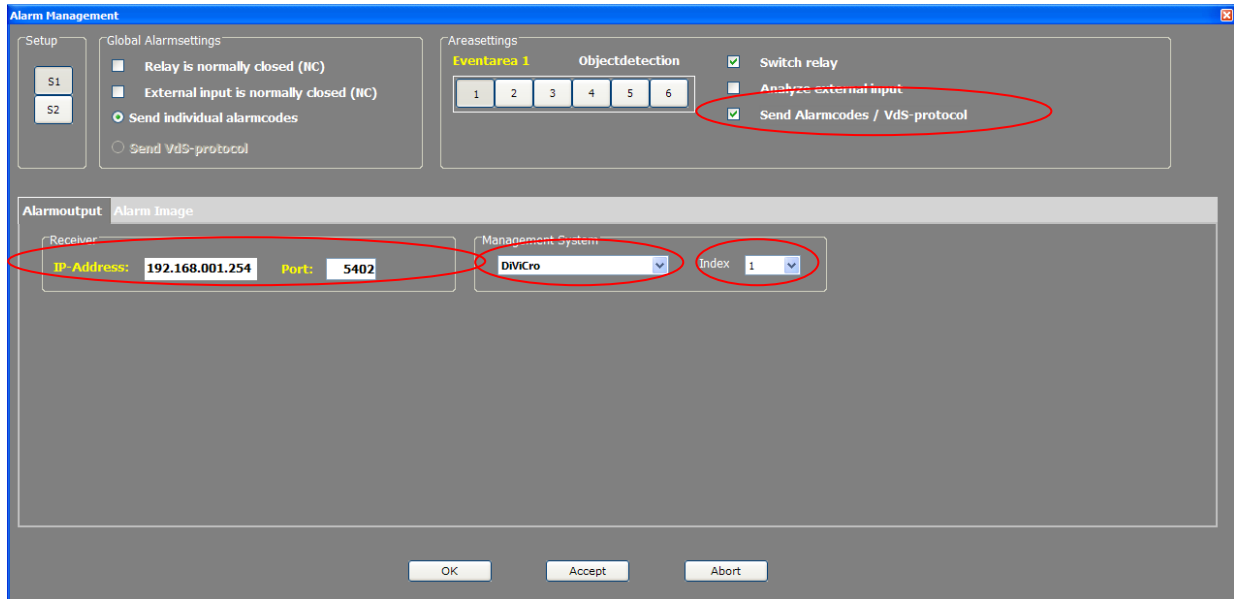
Alarm Management

Setup

S1

S2

Global Alarmsettings

Relay is normally closed (NC)

External input is normally closed (NC)

Send individual alarmcodes

Send VdS-protocol

Areasettings

Eventarea 1

Objectdetection

1 2 3 4 5 6

Switch relay

Analyze external input

Send Alarmcodes / VdS-protocol

Alarmoutput

Alarm Image

Receiver

IP-Address: 192.168.001.254

Port: 5402

Management System

DiViCro

Index 1

OK

Accept

Abort